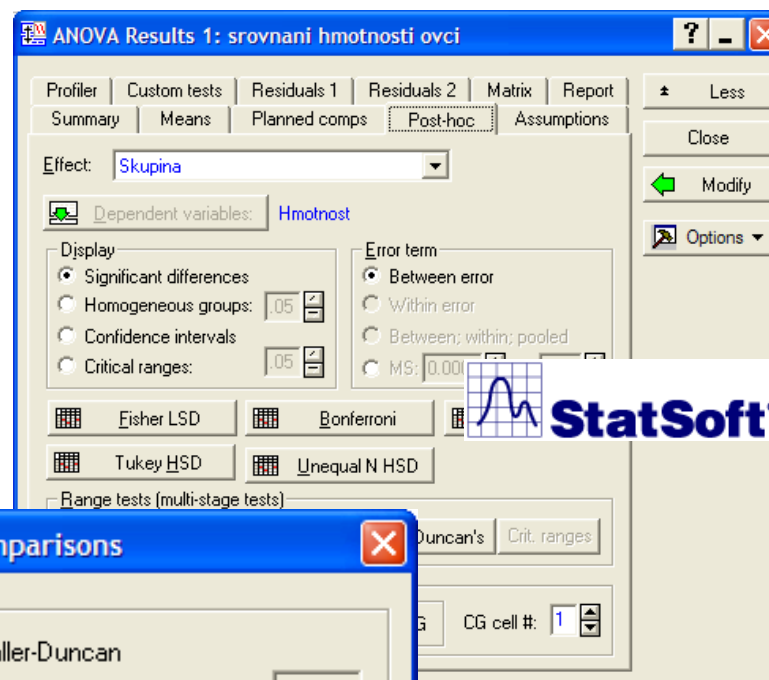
ANOVA Results 1: srovnani hmotnosti ovci

?

Profiler | Custom tests | Residuals 1 | Residuals 2 | Matrix | Report
Summary | Means | Planned comps | Post-hoc | Assumptions

Less
Close
Modify
Options

Effect: Skupina

Dependent variables: Hmotnost

Display
Significant differences
Homogeneous groups: .05
Confidence intervals
Critical ranges: .05

Error term
Between error
Within error
Between; within; pooled
MS: 0.000

StatSoft

Fisher LSD
Bonferroni
Tukey HSD
Unequal N HSD

Range tests (multi-stage tests)
Duncan's
Crit. ranges

CG
CG cell #: 1

mparisons

ller-Duncan